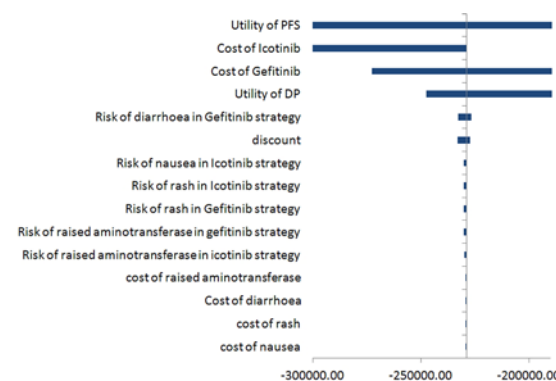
Utility of PFS
Cost of Icotinib
Cost of Gefitinib
Utility of DP
Risk of diarrhoea in Gefitinib strategy
discount
Risk of nausea in Icotinib strategy
Risk of rash in Icotinib strategy
Risk of rash in Gefitinib strategy
Risk of raised aminotransferase in gefitinib strategy
Risk of raised aminotransferase in icotinib strategy
cost of raised aminotransferase
Cost of diarrhoea
cost of rash
cost of nausea

-300000.00
-250000.00
-200000.0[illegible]